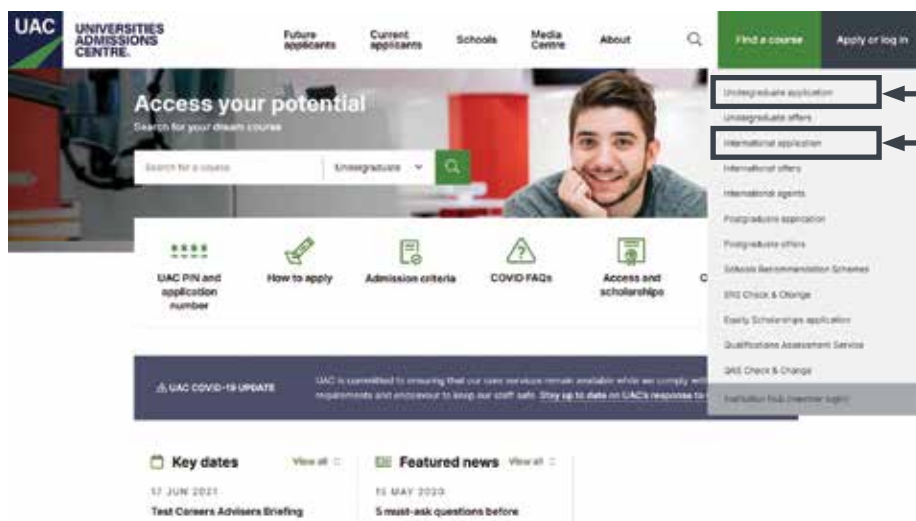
UAC UNIVERSITIES ADMISSIONS CENTRE

Future applicants
Current applicants
Schools
Media Centre
About
Find a course
Apply or log in

Access your potential
Search for your dream course

Search for a course
Undergraduate

Undergraduate application
Undergraduate offers
International application
International offers
International agents
Postgraduate application
Postgraduate offers
Schools Recommendation Schemes
SRS Check & Change
Equity Scholarships application
Qualifications Assessment Service
QAS Check & Change
Institution Hub (member login)

UAC PIN and application number
How to apply
Admission criteria
COVID FAQs
Access and scholarships
C

⚠ UAC COVID-19 UPDATE
UAC is committed to ensuring that our core services remain available while we comply wi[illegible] requirements and endeavour to keep our staff safe. Stay up to date on UAC's response to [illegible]

Key dates
View all
17 JUN 2021
Test Careers Advisers Briefing

Featured news
View all
15 MAY 2020
5 must-ask questions before